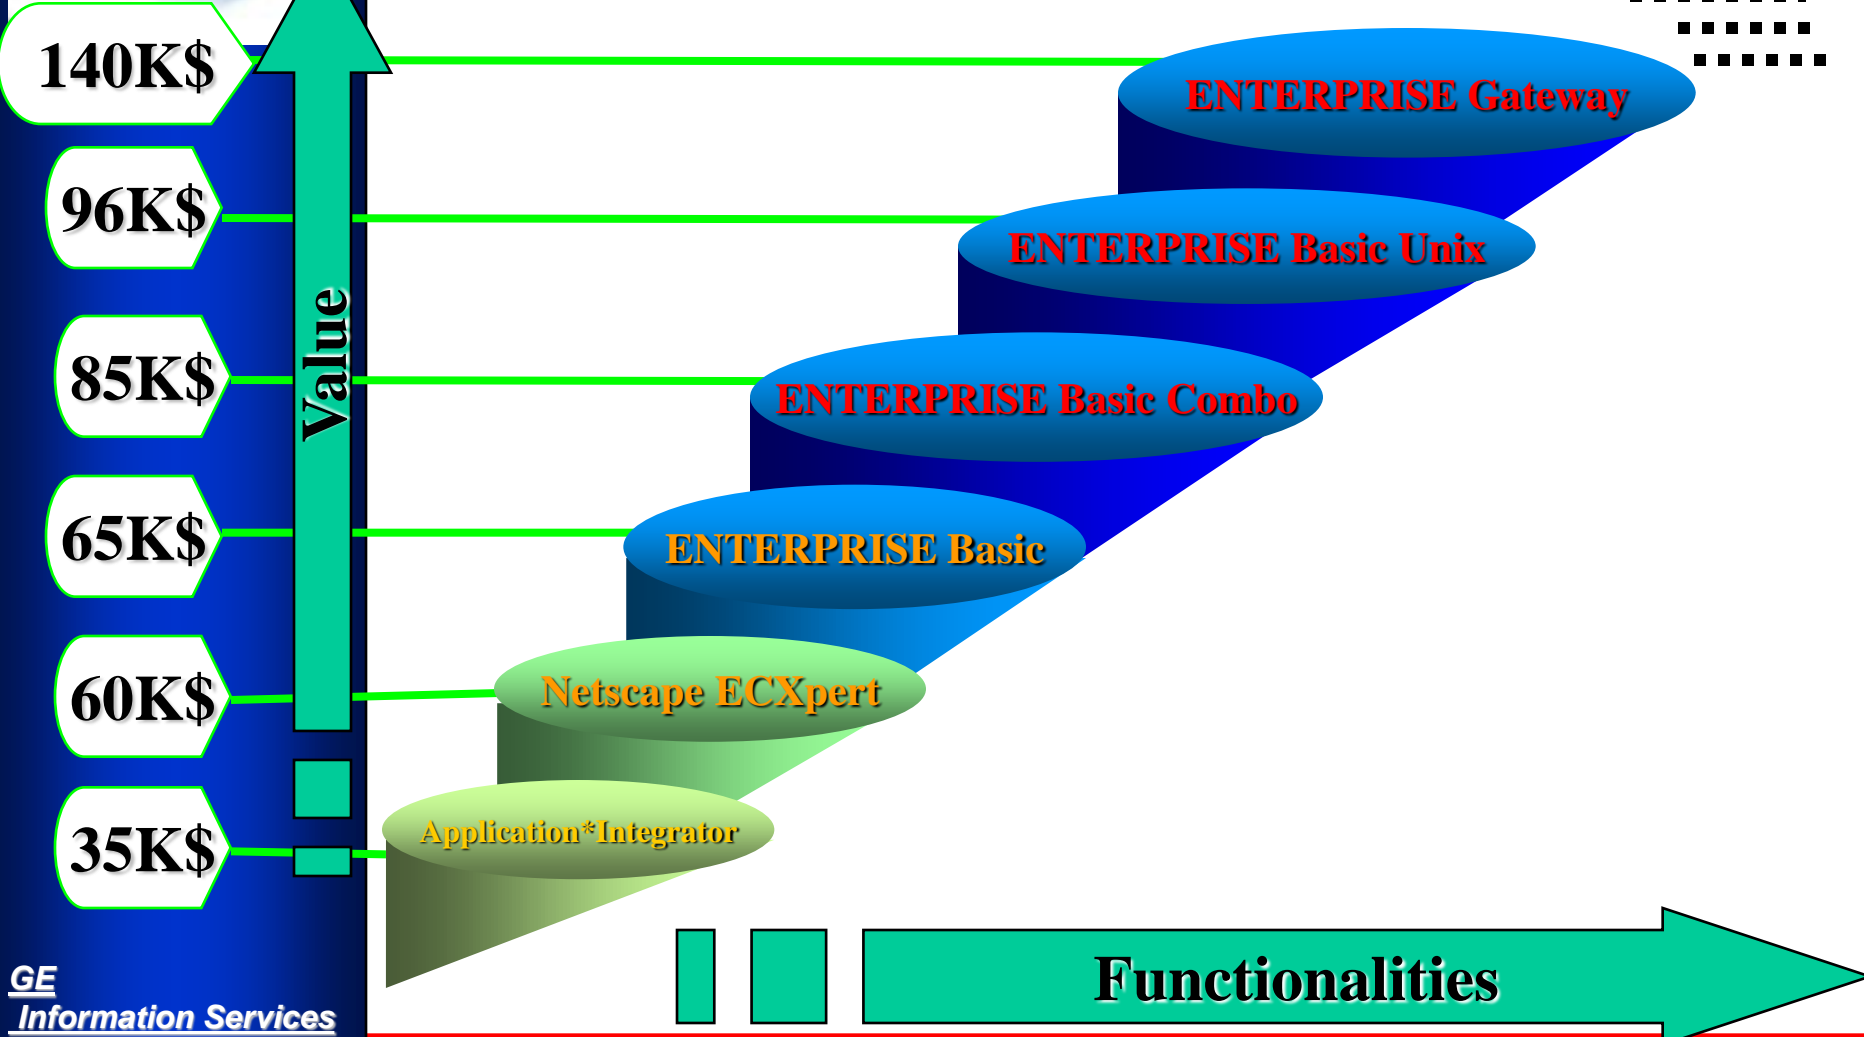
140K$

96K$

85K$

65K$

60K$

35K$

Value

ENTERPRISE Gateway

ENTERPRISE Basic Unix

ENTERPRISE Basic Combo

ENTERPRISE Basic

Netscape ECXpert

Application*Integrator

Functionalities

GE
Information Services